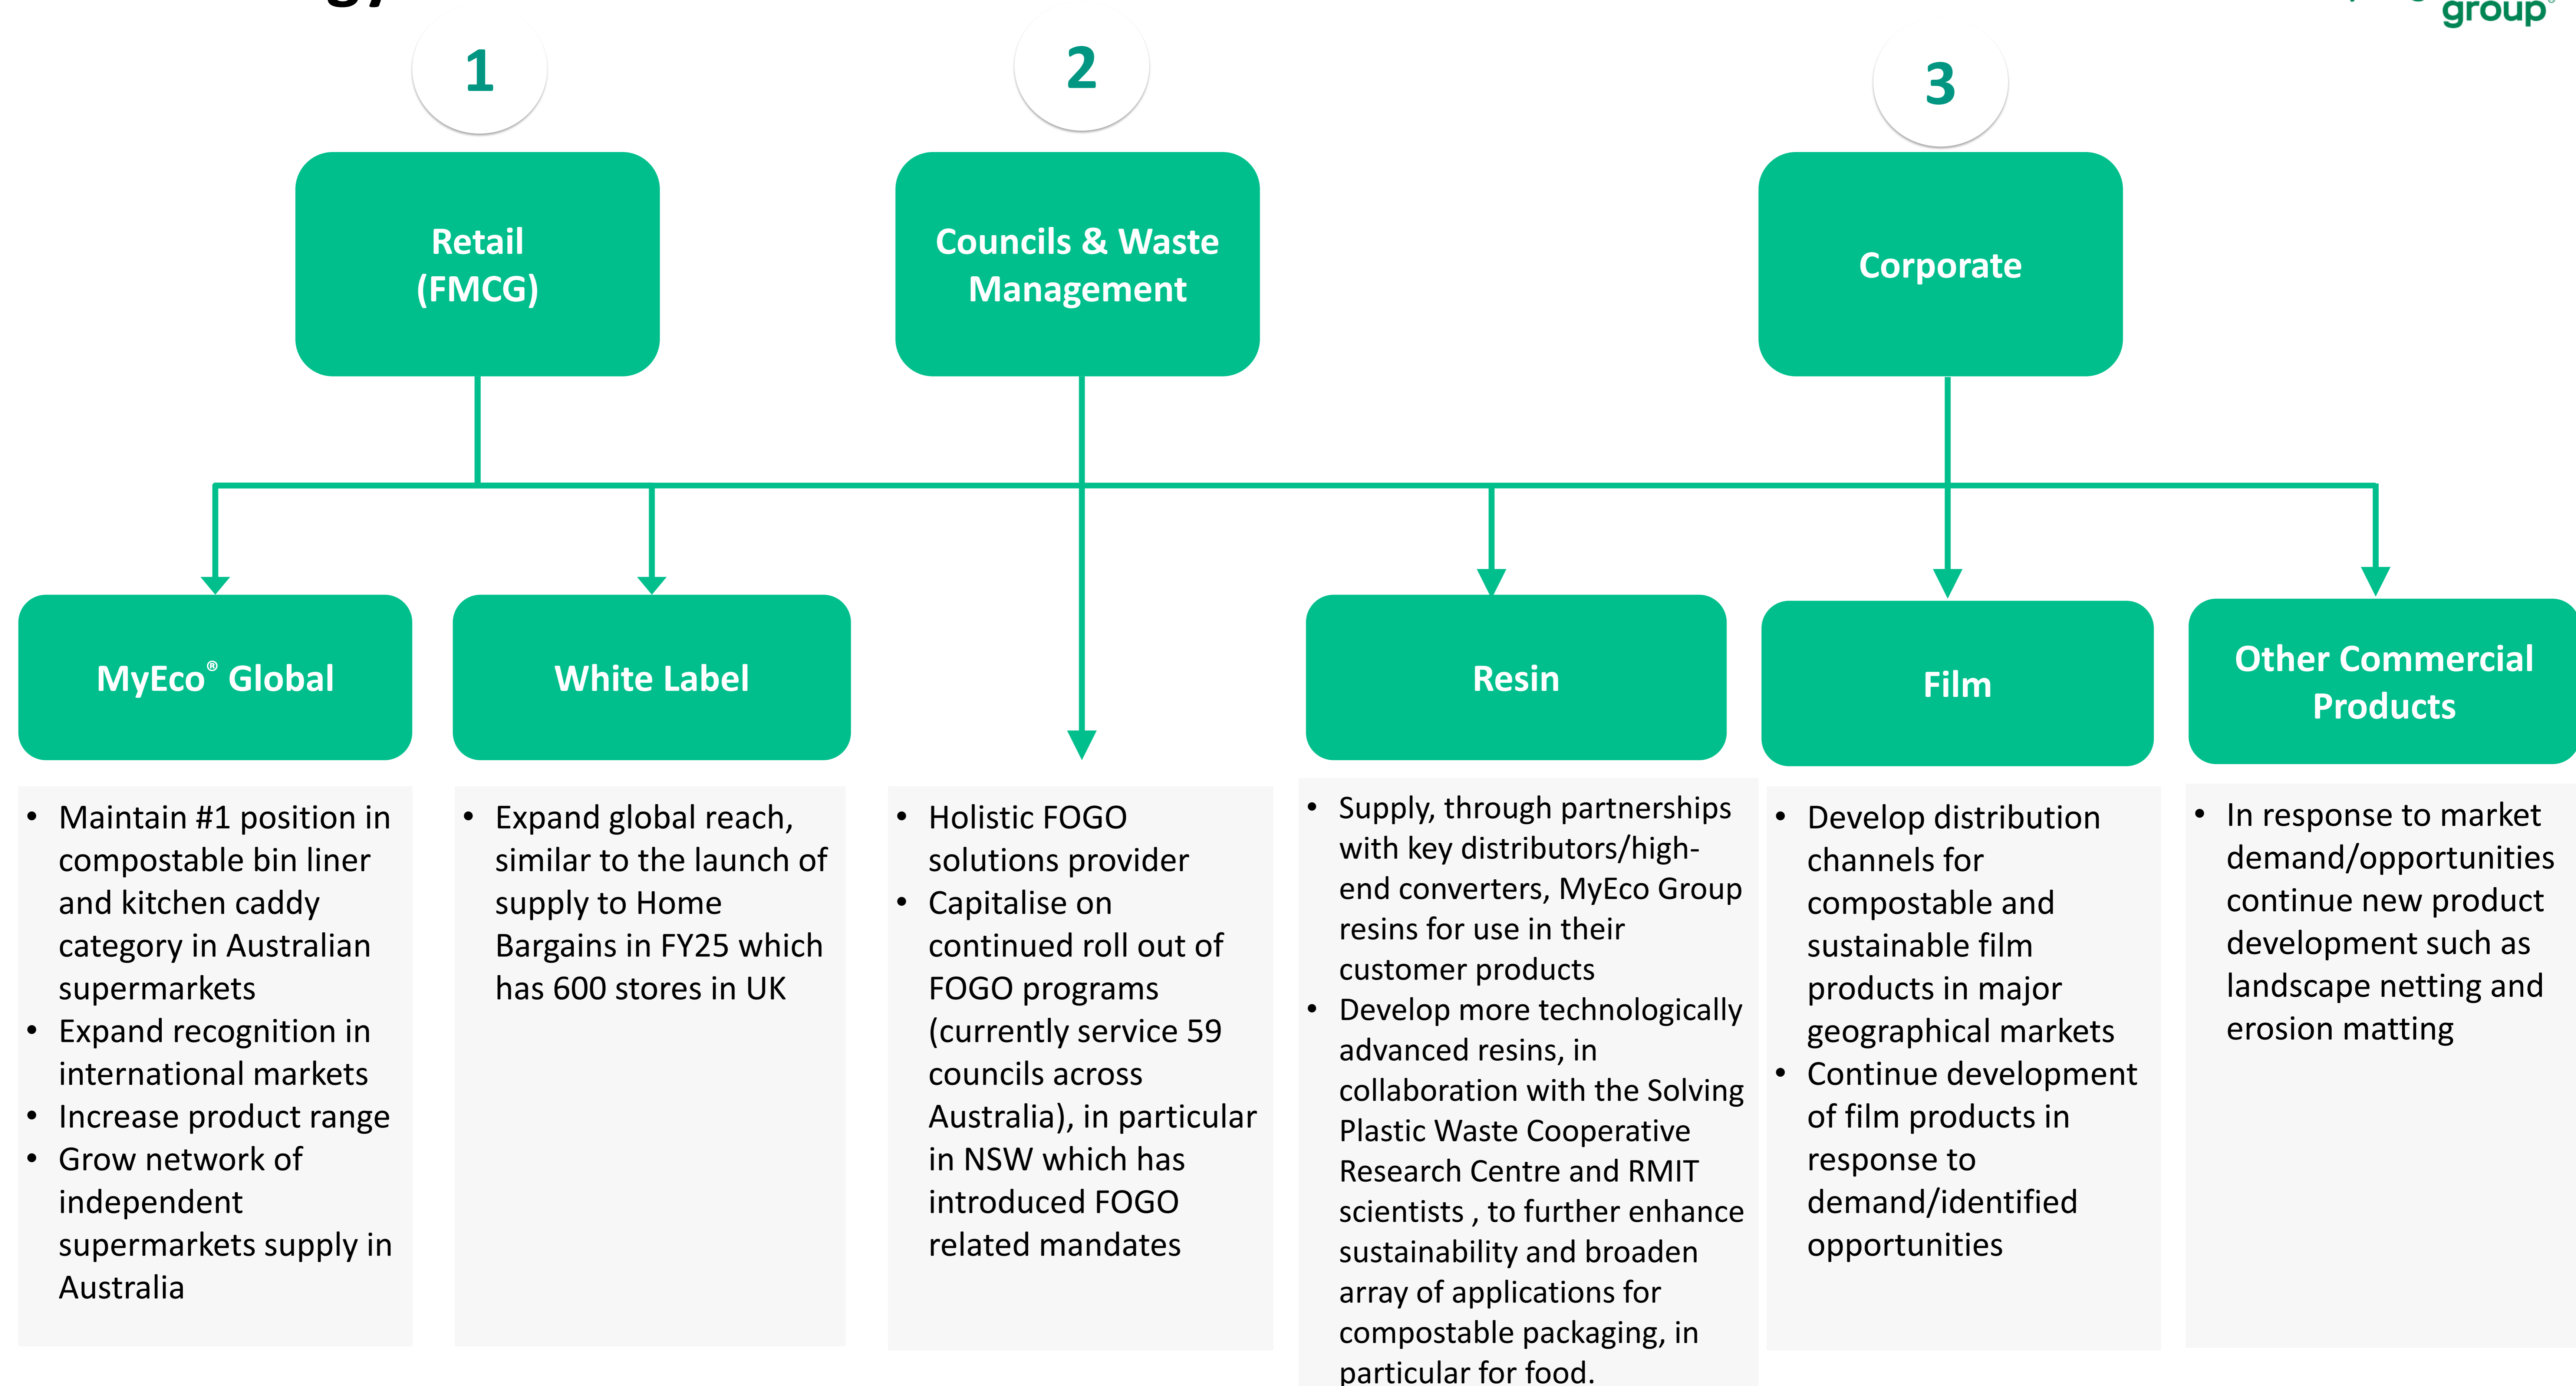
group

1

2

3

Retail (FMCG)

Councils & Waste Management

Corporate

MyEco® Global

White Label

Resin

Film

Other Commercial Products

- Maintain #1 position in compostable bin liner and kitchen caddy category in Australian supermarkets
- Expand recognition in international markets
- Increase product range
- Grow network of independent supermarkets supply in Australia

- Expand global reach, similar to the launch of supply to Home Bargains in FY25 which has 600 stores in UK

- Holistic FOGO solutions provider
- Capitalise on continued roll out of FOGO programs (currently service 59 councils across Australia), in particular in NSW which has introduced FOGO related mandates

- Supply, through partnerships with key distributors/high-end converters, MyEco Group resins for use in their customer products
- Develop more technologically advanced resins, in collaboration with the Solving Plastic Waste Cooperative Research Centre and RMIT scientists , to further enhance sustainability and broaden array of applications for compostable packaging, in particular for food.

- Develop distribution channels for compostable and sustainable film products in major geographical markets
- Continue development of film products in response to demand/identified opportunities

- In response to market demand/opportunities continue new product development such as landscape netting and erosion matting